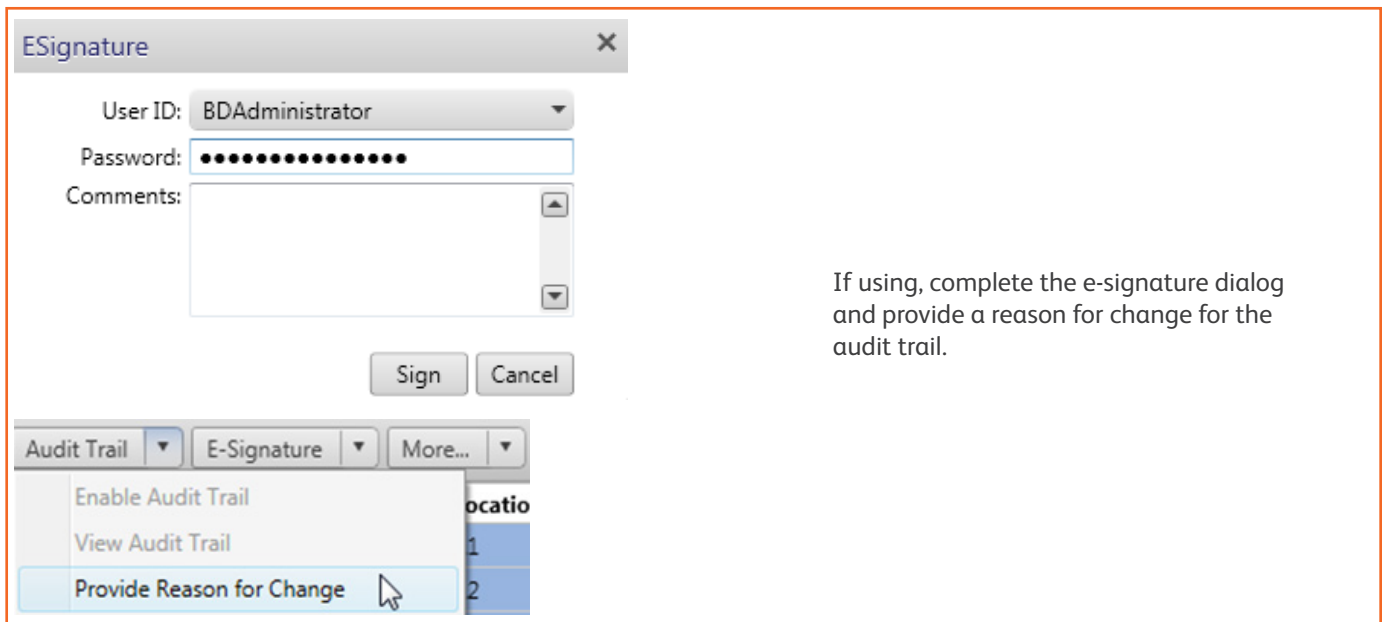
ESignature

User ID: BDAdministrator

Password: ●●●●●●●●●●●●●●●

Comments:

Sign Cancel

Audit Trail E-Signature More...

Enable Audit Trail

View Audit Trail

Provide Reason for Change

ocatio

1

2

If using, complete the e-signature dialog and provide a reason for change for the audit trail.